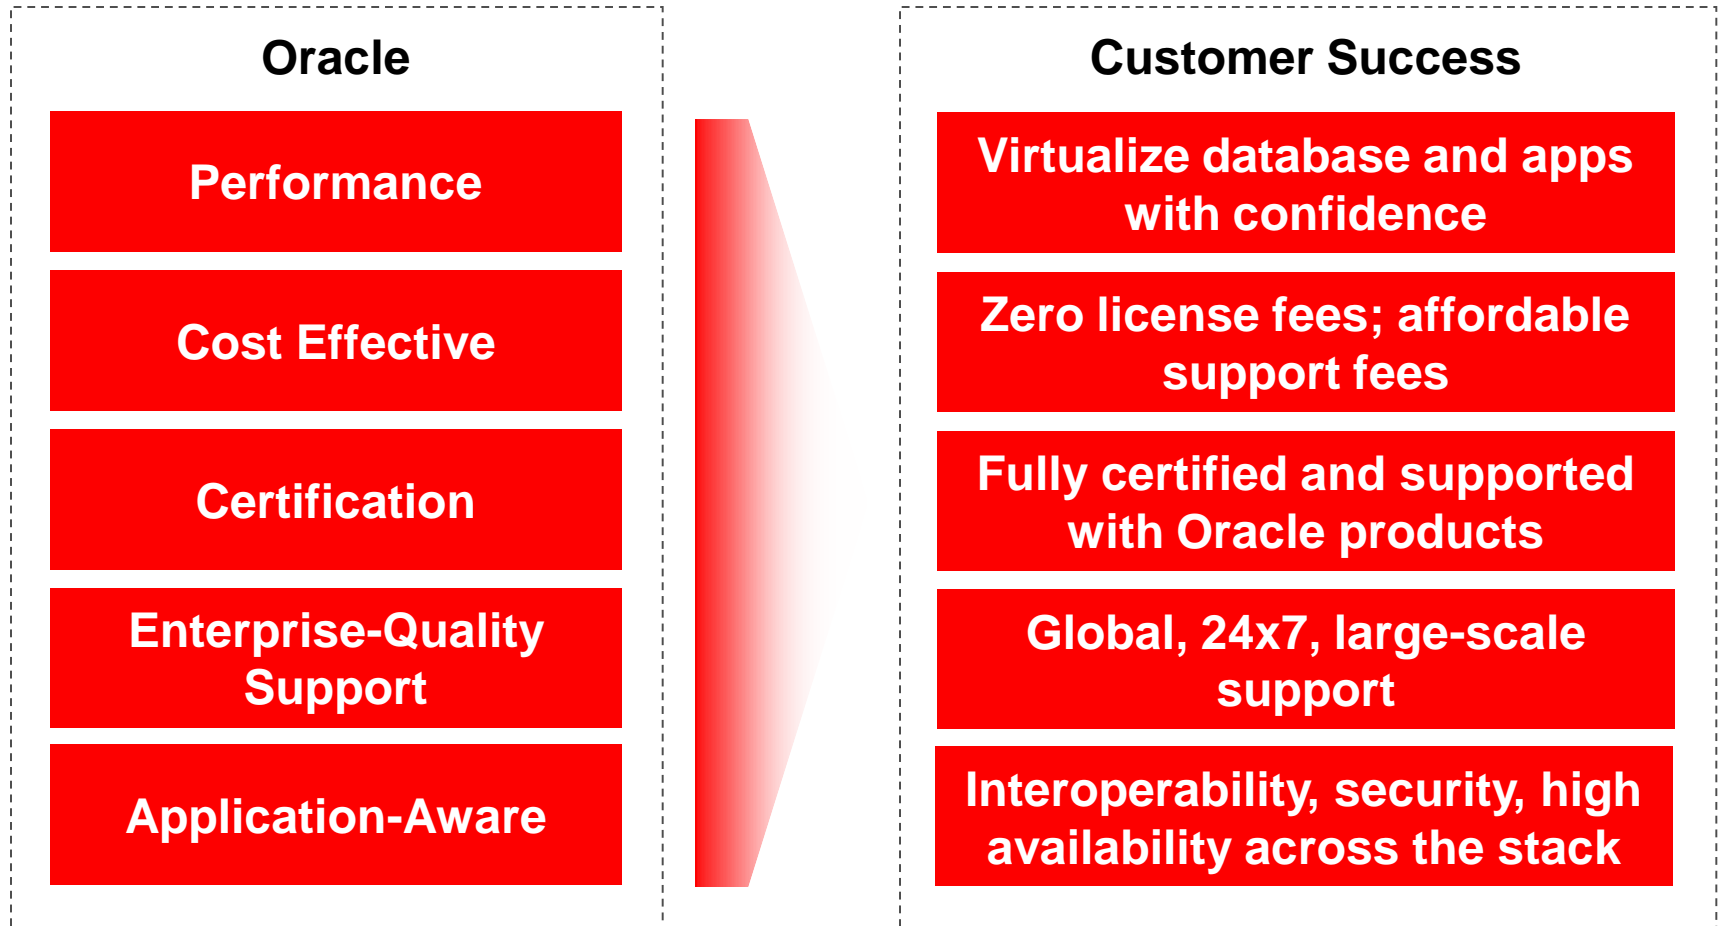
Oracle

Performance

Cost Effective

Certification

Enterprise-Quality Support

Application-Aware

Customer Success

Virtualize database and apps with confidence

Zero license fees; affordable support fees

Fully certified and supported with Oracle products

Global, 24x7, large-scale support

Interoperability, security, high availability across the stack